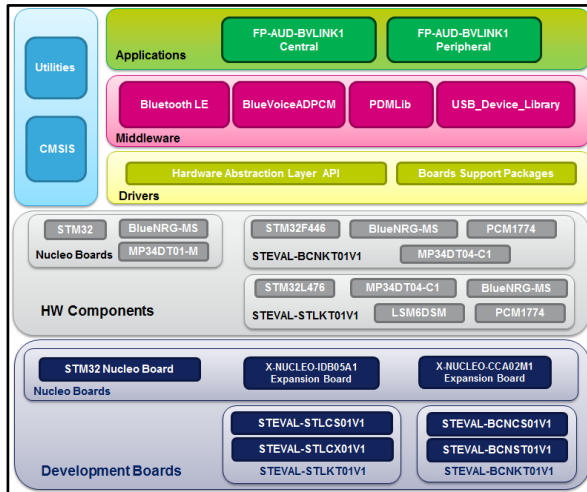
Utilities

CMSIS

FP-AUD-BVLINK1 Central

FP-AUD-BVLINK1 Peripheral

Applications

Bluetooth LE

BlueVoiceADPCM

PDMLib

USB_Device_Library

Middleware

Hardware Abstraction Layer API

Boards Support Packages

Drivers

STM32

BlueNRG-MS

Nucleo Boards

MP34DT01-M

STM32F446

BlueNRG-MS

PCM1774

STEVAL-BCNKT01V1

MP34DT04-C1

STM32L476

MP34DT04-C1

BlueNRG-MS

STEVAL-STLKT01V1

LSM6DSM

PCM1774

HW Components

STM32 Nucleo Board

X-NUCLEO-IDB05A1 Expansion Board

X-NUCLEO-CCA02M1 Expansion Board

Nucleo Boards

STEVAL-STLCS01V1

STEVAL-STLCX01V1

STEVAL-STLKT01V1

STEVAL-BCNCS01V1

STEVAL-BCNST01V1

STEVAL-BCNKT01V1

Development Boards